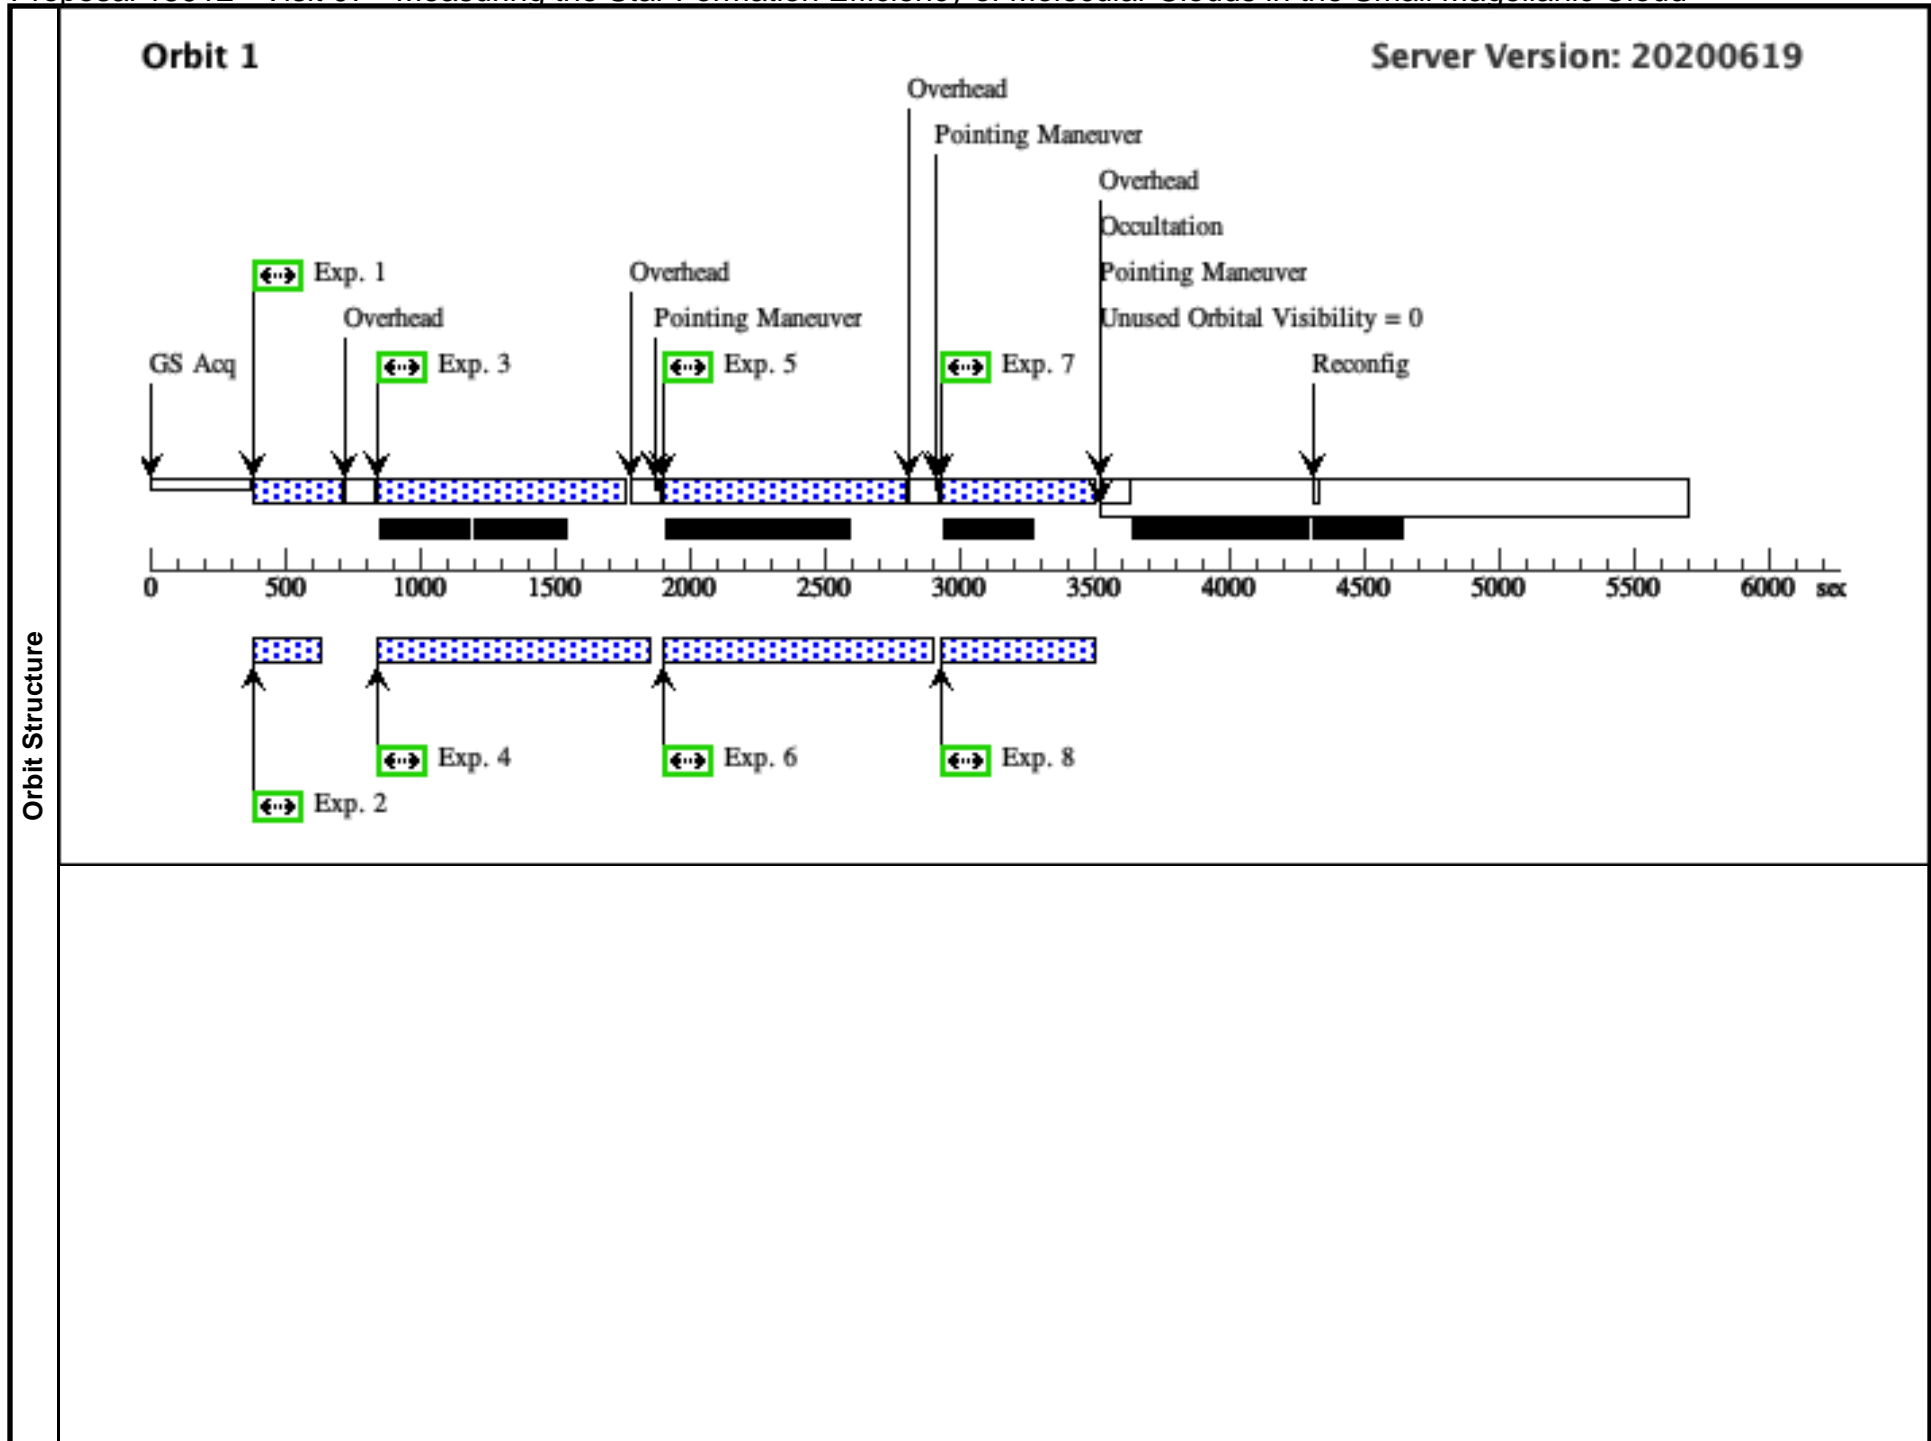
Proposal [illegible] - Visit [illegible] - Measuring the Star Formation Efficiency of Molecular Clouds in the Small Magellanic Cloud

Orbit Structure

Orbit 1

Server Version: 20200619

Overhead

Pointing Maneuver

Overhead

Occultation

Pointing Maneuver

Unused Orbital Visibility = 0

Exp. 1

Overhead

Pointing Maneuver

Overhead

GS Acq

Exp. 3

Exp. 5

Exp. 7

Reconfig

0 500 1000 1500 2000 2500 3000 3500 4000 4500 5000 5500 6000 sec

Exp. 4

Exp. 6

Exp. 8

Exp. 2